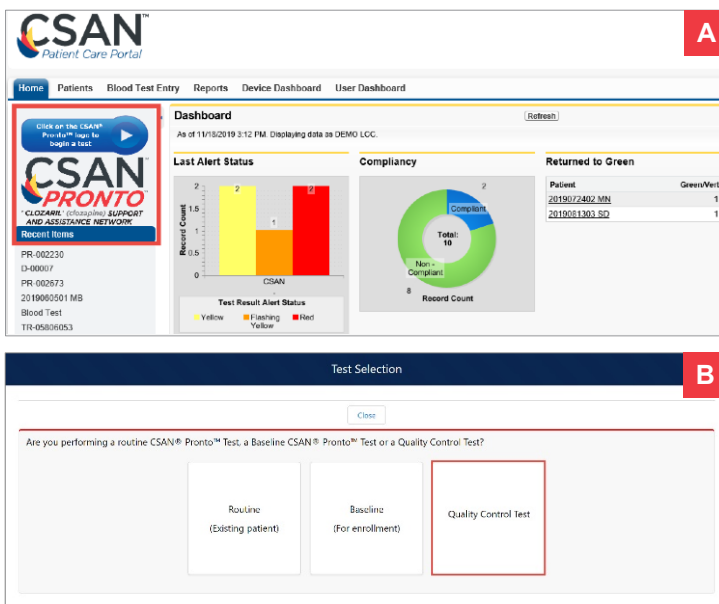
CSAN™
Patient Care Portal

A

Home Patients Blood Test Entry Reports Device Dashboard User Dashboard

Click on the CSAN® Pronto™ logo to begin a test

CSAN™ PRONTO™

"CLOZARIL" (clozapine) SUPPORT AND ASSISTANCE NETWORK

Recent Items

PR-002230
D-00007
PR-002673
2019060501 MB
Blood Test
TR-05806053

Dashboard

Refresh

As of 11/18/2019 3:12 PM. Displaying data as DEMO LCC.

Last Alert Status

| Record Count |
|---|

2
1.5
1
0.5
0

2 1 2

CSAN

Test Result Alert Status

Yellow Flashing Yellow Red

Compliancy

2
Compliant
Total: 10
Non - Compliant
8
Record Count

Returned to Green

| Patient | Green/Vert |
|---|---|
| 2019072402 MN | 1 |
| 2019081303 SD | 1 |

Test Selection

B

Close

Are you performing a routine CSAN® Pronto™ Test, a Baseline CSAN® Pronto™ Test or a Quality Control Test?

Routine
(Existing patient)

Baseline
(For enrollment)

Quality Control Test